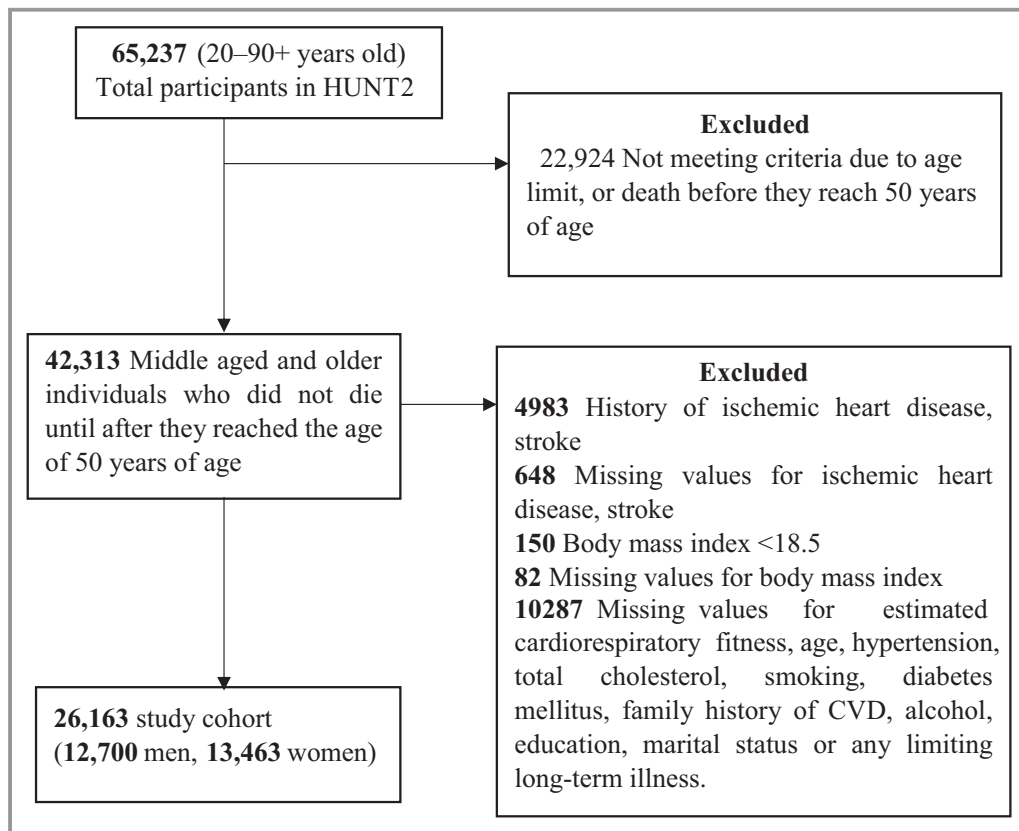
**65,237** (20–90+ years old)
Total participants in HUNT2

**Excluded**
22,924 Not meeting criteria due to age limit, or death before they reach 50 years of age

**42,313** Middle aged and older individuals who did not die until after they reached the age of 50 years of age

**Excluded**
**4983** History of ischemic heart disease, stroke
**648** Missing values for ischemic heart disease, stroke
**150** Body mass index <18.5
**82** Missing values for body mass index
**10287** Missing values for estimated cardiorespiratory fitness, age, hypertension, total cholesterol, smoking, diabetes mellitus, family history of CVD, alcohol, education, marital status or any limiting long-term illness.

**26,163** study cohort
(**12,700** men, **13,463** women)